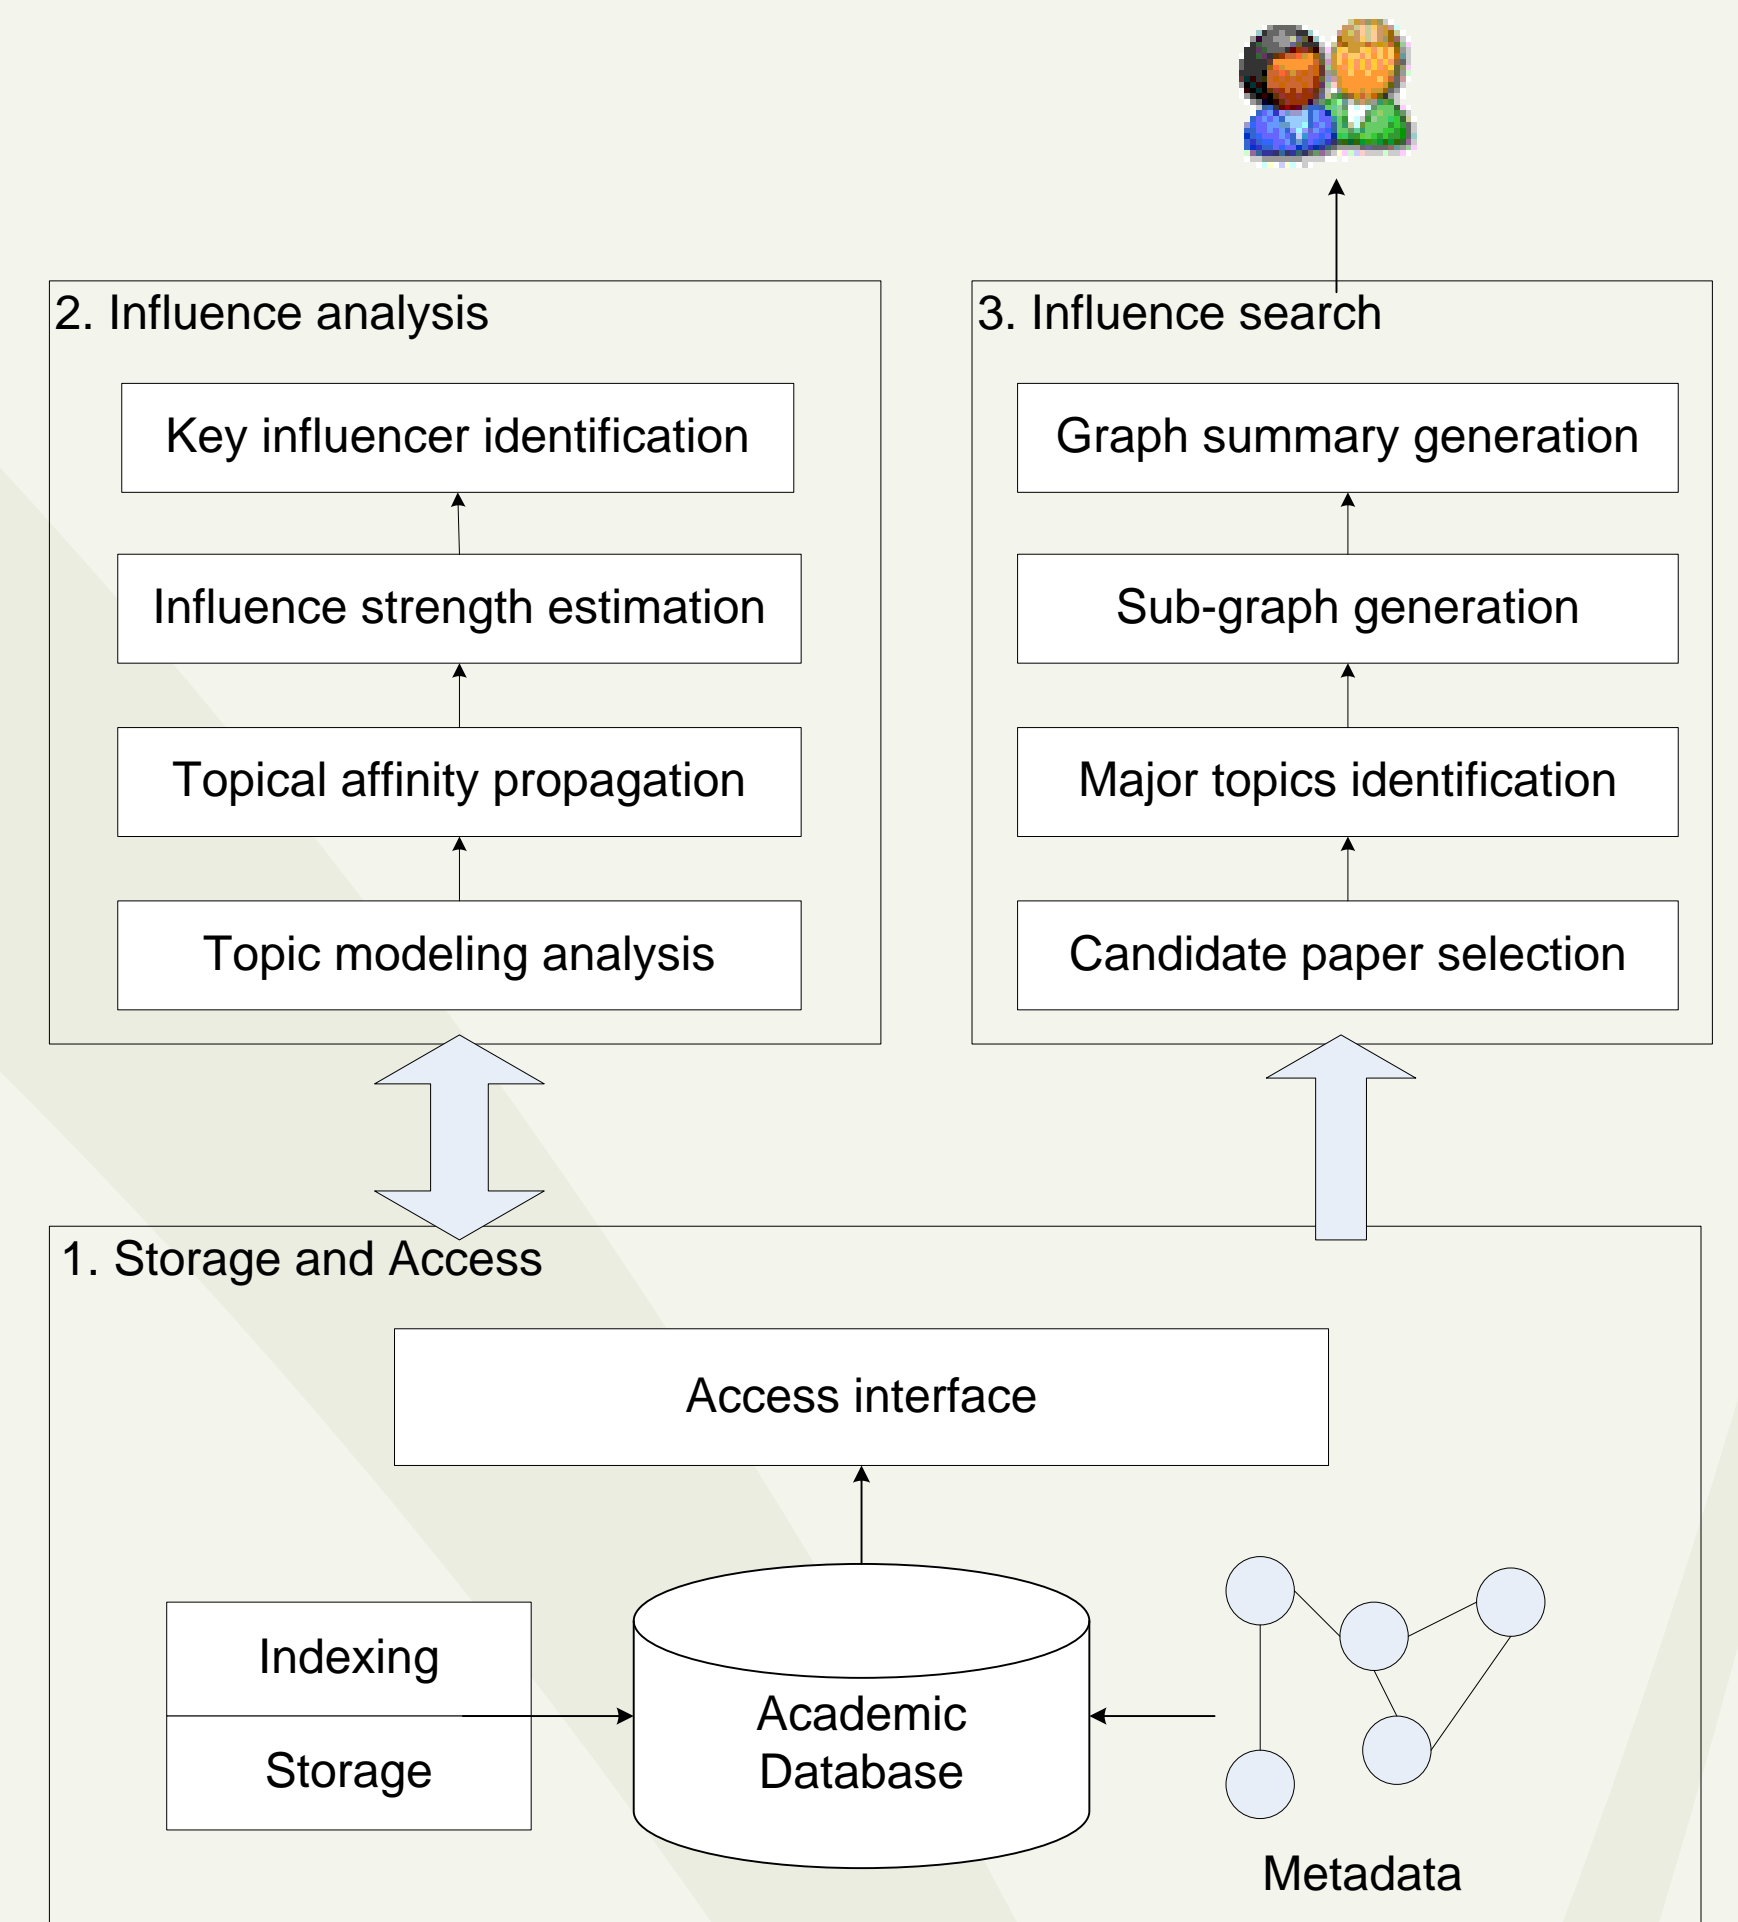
2. Influence analysis

Key influencer identification

Influence strength estimation

Topical affinity propagation

Topic modeling analysis

3. Influence search

Graph summary generation

Sub-graph generation

Major topics identification

Candidate paper selection

1. Storage and Access

Access interface

Indexing

Storage

Academic Database

Metadata